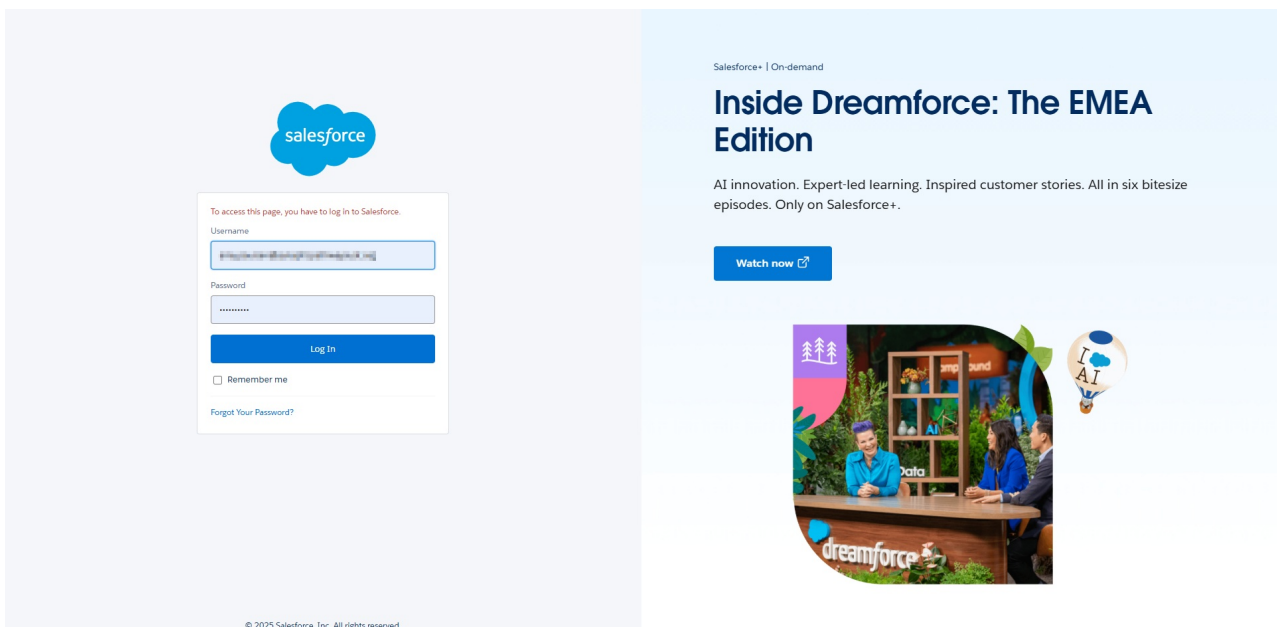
salesforce

To access this page, you have to log in to Salesforce.

Username

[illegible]

Password

..........

Log In

Remember me

Forgot Your Password?

© 2025 Salesforce, Inc. All rights reserved.

Salesforce+ | On-demand

Inside Dreamforce: The EMEA Edition

AI innovation. Expert-led learning. Inspired customer stories. All in six bitesize episodes. Only on Salesforce+.

Watch now

I AI

AI

Data

dreamforce